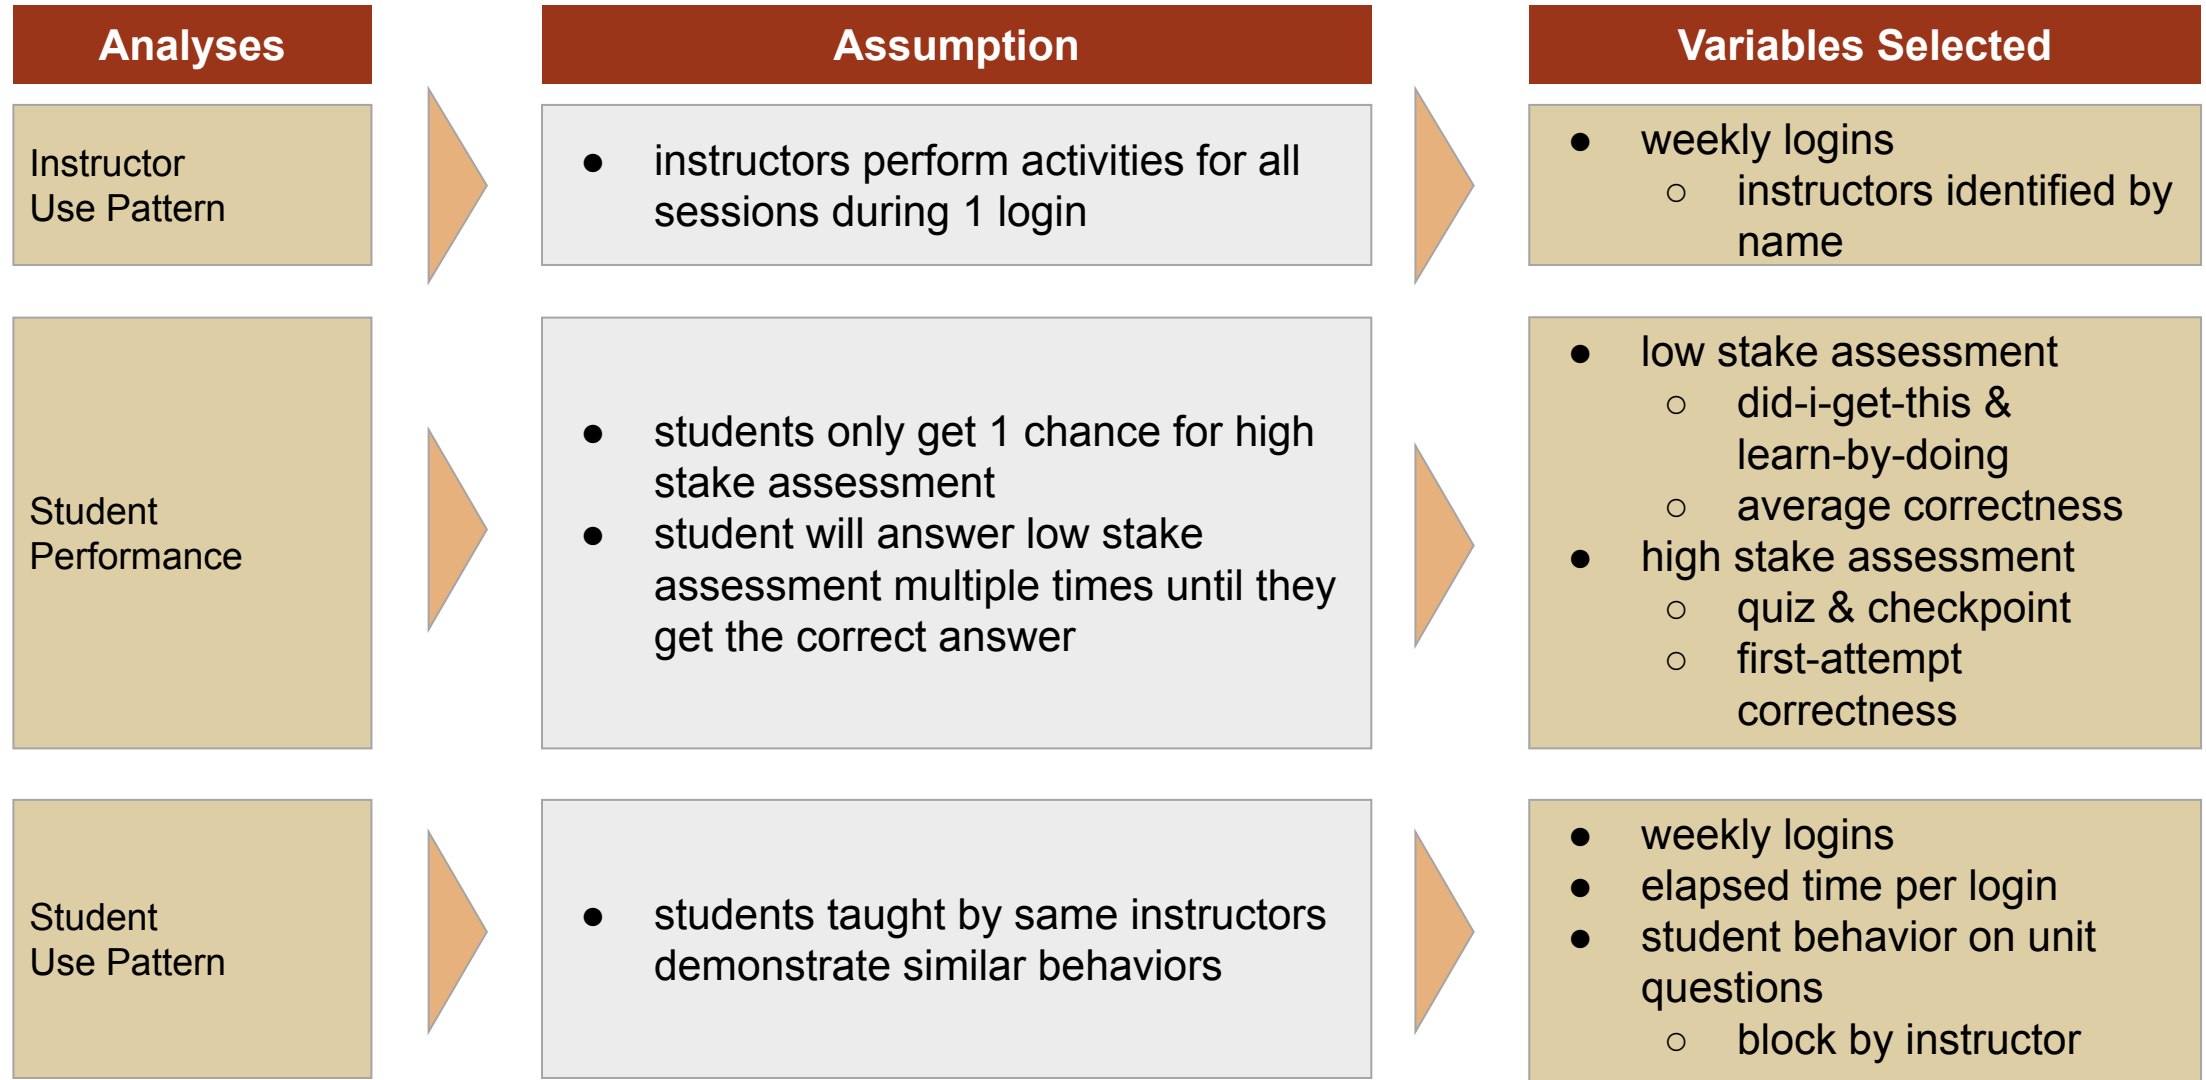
| Analyses | Assumption | Variables Selected |
|---|---|---|
| Instructor Use Pattern | • instructors perform activities for all sessions during 1 login | • weekly logins<br>○ instructors identified by name |
| Student Performance | • students only get 1 chance for high stake assessment<br>• student will answer low stake assessment multiple times until they get the correct answer | • low stake assessment<br>○ did-i-get-this & learn-by-doing<br>○ average correctness<br>• high stake assessment<br>○ quiz & checkpoint<br>○ first-attempt correctness |
| Student Use Pattern | • students taught by same instructors demonstrate similar behaviors | • weekly logins<br>• elapsed time per login<br>• student behavior on unit questions<br>○ block by instructor |